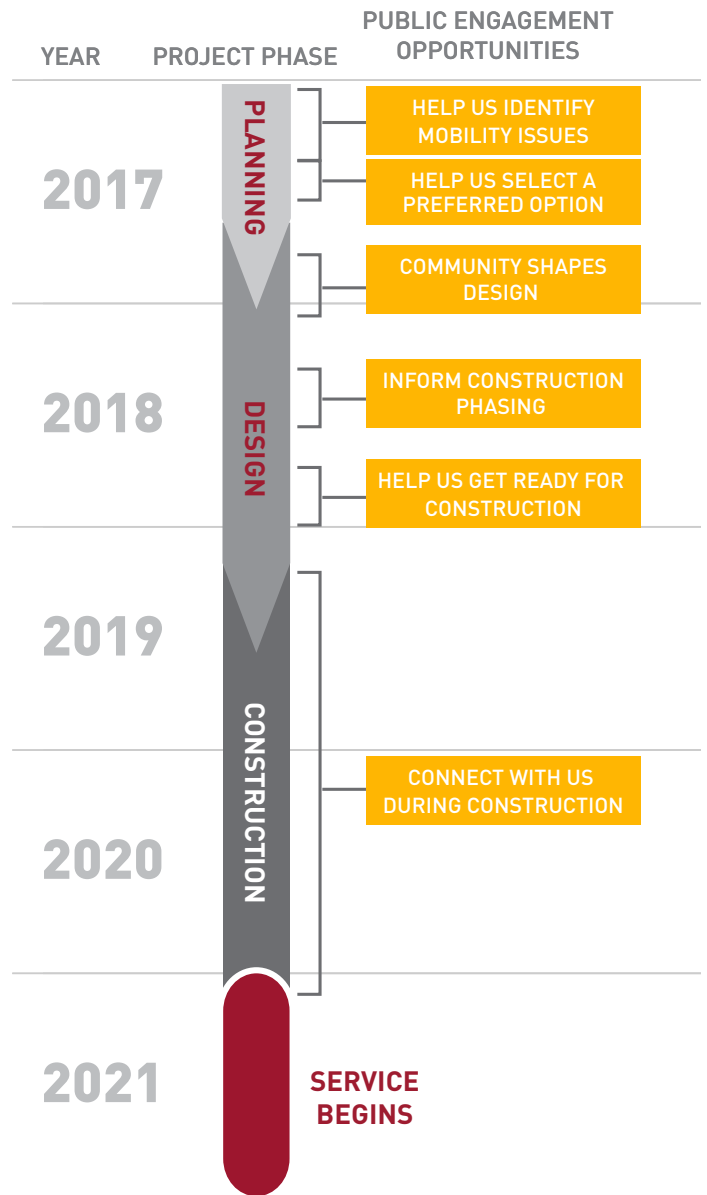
YEAR

PROJECT PHASE

PUBLIC ENGAGEMENT OPPORTUNITIES

2017

PLANNING

HELP US IDENTIFY MOBILITY ISSUES

HELP US SELECT A PREFERRED OPTION

COMMUNITY SHAPES DESIGN

2018

DESIGN

INFORM CONSTRUCTION PHASING

HELP US GET READY FOR CONSTRUCTION

2019

CONSTRUCTION

2020

CONNECT WITH US DURING CONSTRUCTION

2021

SERVICE BEGINS